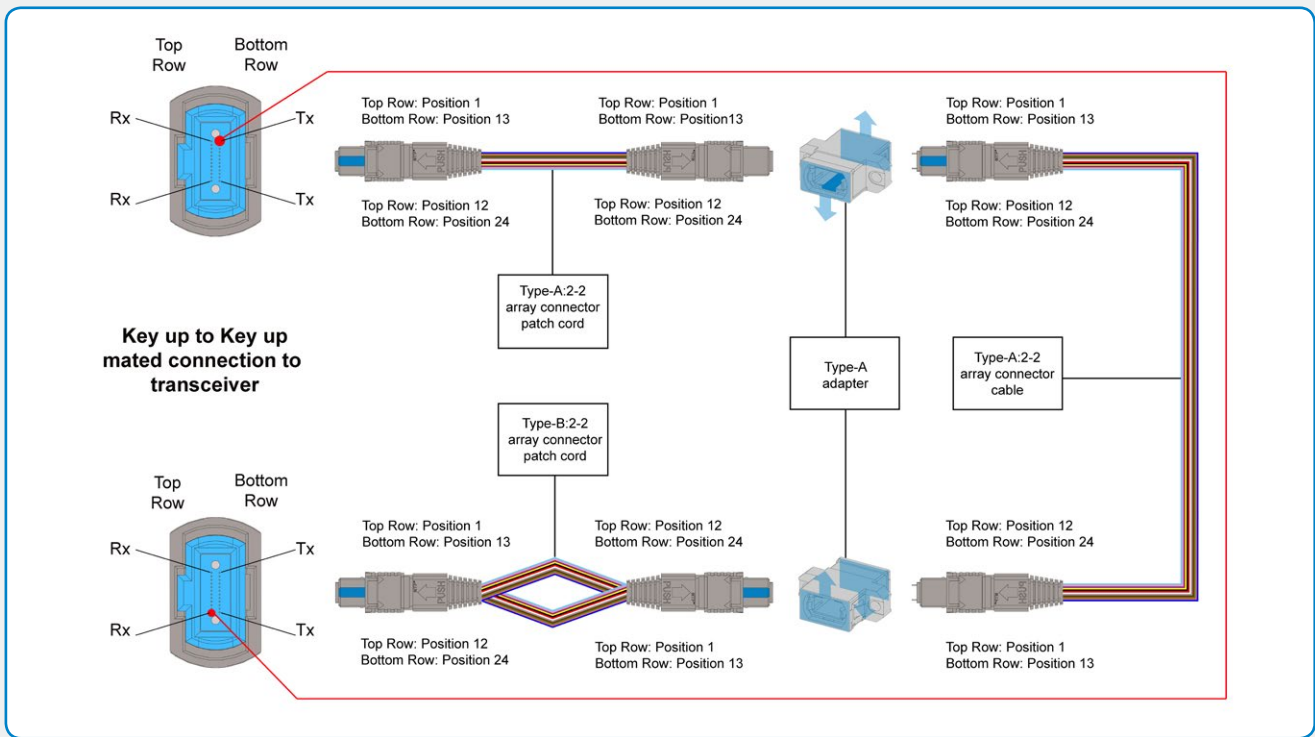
Top Row

Bottom Row

Rx

Tx

Rx

Tx

Top Row: Position 1
Bottom Row: Position 13

Top Row: Position 1
Bottom Row: Position13

Top Row: Position 1
Bottom Row: Position 13

PUSH

PUSH

PUSH

Top Row: Position 12
Bottom Row: Position 24

Top Row: Position 12
Bottom Row: Position 24

Top Row: Position 12
Bottom Row: Position 24

Type-A:2-2
array connector
patch cord

Key up to Key up mated connection to transceiver

Type-A
adapter

Type-A:2-2
array connector
cable

Type-B:2-2
array connector
patch cord

Top Row

Bottom Row

Rx

Tx

Rx

Tx

Top Row: Position 1
Bottom Row: Position 13

Top Row: Position 12
Bottom Row: Position 24

Top Row: Position 12
Bottom Row: Position 24

PUSH

PUSH

PUSH

Top Row: Position 12
Bottom Row: Position 24

Top Row: Position 1
Bottom Row: Position 13

Top Row: Position 1
Bottom Row: Position 13